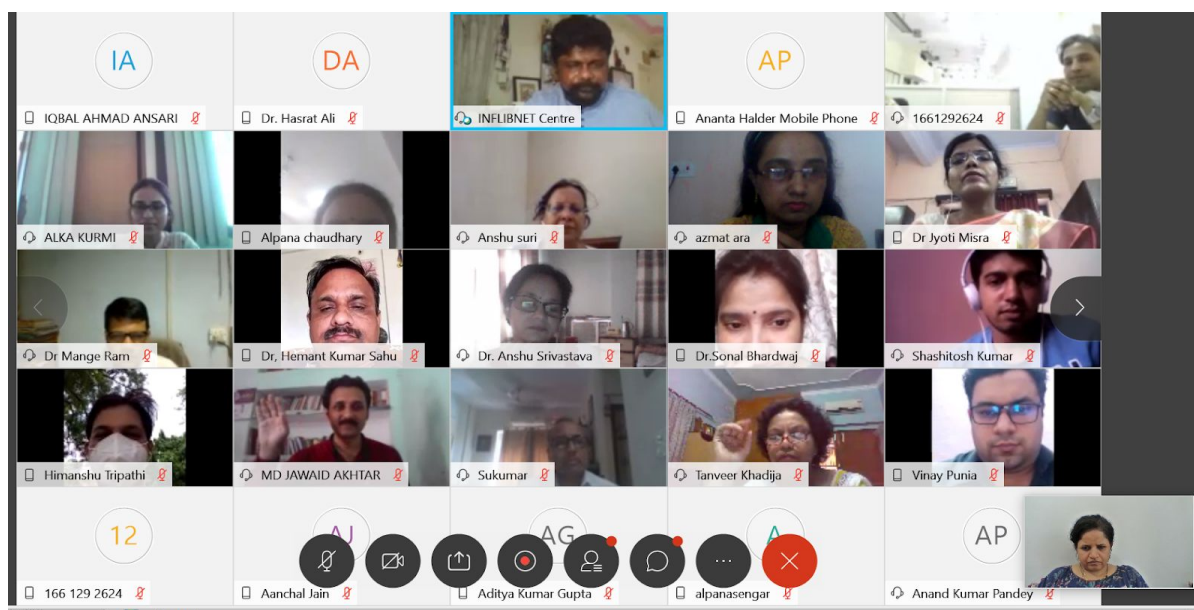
IA
IQBAL AHMAD ANSARI

DA
Dr. Hasrat Ali

INFLIBNET Centre

AP
Ananta Halder Mobile Phone

1661292624

ALKA KURMI

Alpana chaudhary

Anshu suri

azmat ara

Dr Jyoti Misra

Dr Mange Ram

Dr. Hemant Kumar Sahu

Dr. Anshu Srivastava

Dr.Sonal Bhardwaj

Shashitosh Kumar

Himanshu Tripathi

MD JAWAID AKHTAR

Sukumar

Tanveer Khadija

Vinay Punia

12
166 129 2624

AJ
Aanchal Jain

AG
Aditya Kumar Gupta

A
alpanasengar

AP
Anand Kumar Pandey

...